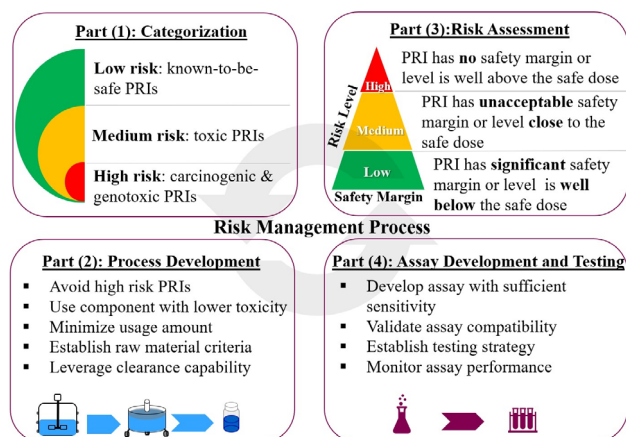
Part (1): Categorization

Low risk: known-to-be-safe PRIs

Medium risk: toxic PRIs

High risk: carcinogenic & genotoxic PRIs

Part (3):Risk Assessment

Risk Level

High

Medium

Low

Safety Margin

PRI has no safety margin or level is well above the safe dose

PRI has unacceptable safety margin or level close to the safe dose

PRI has significant safety margin or level is well below the safe dose

Risk Management Process

Part (2): Process Development

- Avoid high risk PRIs
- Use component with lower toxicity
- Minimize usage amount
- Establish raw material criteria
- Leverage clearance capability

Part (4): Assay Development and Testing

- Develop assay with sufficient sensitivity
- Validate assay compatibility
- Establish testing strategy
- Monitor assay performance